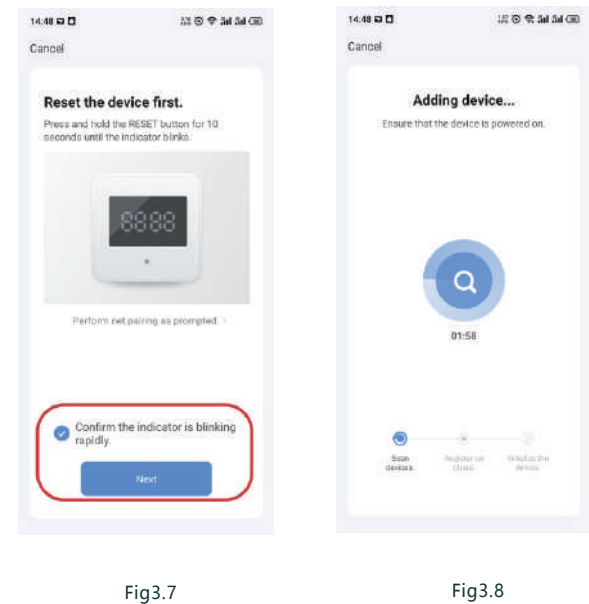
14:48

Cancel

Reset the device first.

Press and hold the RESET button for 10 seconds until the indicator blinks.

8888

Perform net pairing as prompted >

Confirm the indicator is blinking rapidly.

Next

Fig3.7

14:48

Cancel

Adding device...

Ensure that the device is powered on.

01:58

Scan devices

Register on Cloud

Initialize the device.

Fig3.8